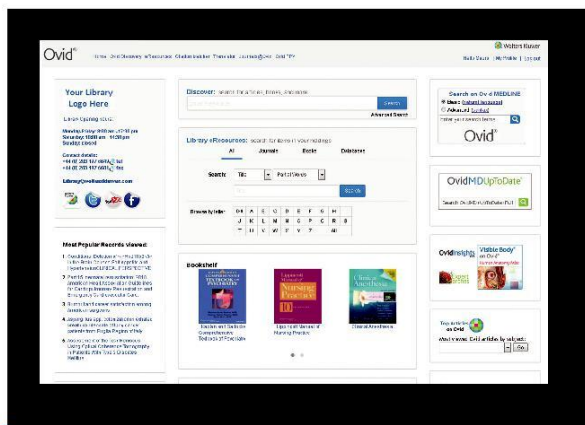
Ovid

Wolters Kluwer

Your Library Logo Here

Discover: Search for articles, books, and more

Search

Advanced Search

Library eResources: search for items in your holdings

All | Journals | Books | Databases

Search: Title | Partial Words

Search

Browse by title: 0-9 A B C D E F G H I J K L M N O P Q R S T U V W X Y Z All

Most Popular Records Viewed

Bookshelf

Nursing Practice

Clinical Anesthesia

Search on Ovid MEDLINE

Ovid

OvidMD UpToDate

Search OvidMD+UpToDate

Visible Body on Ovid

Go